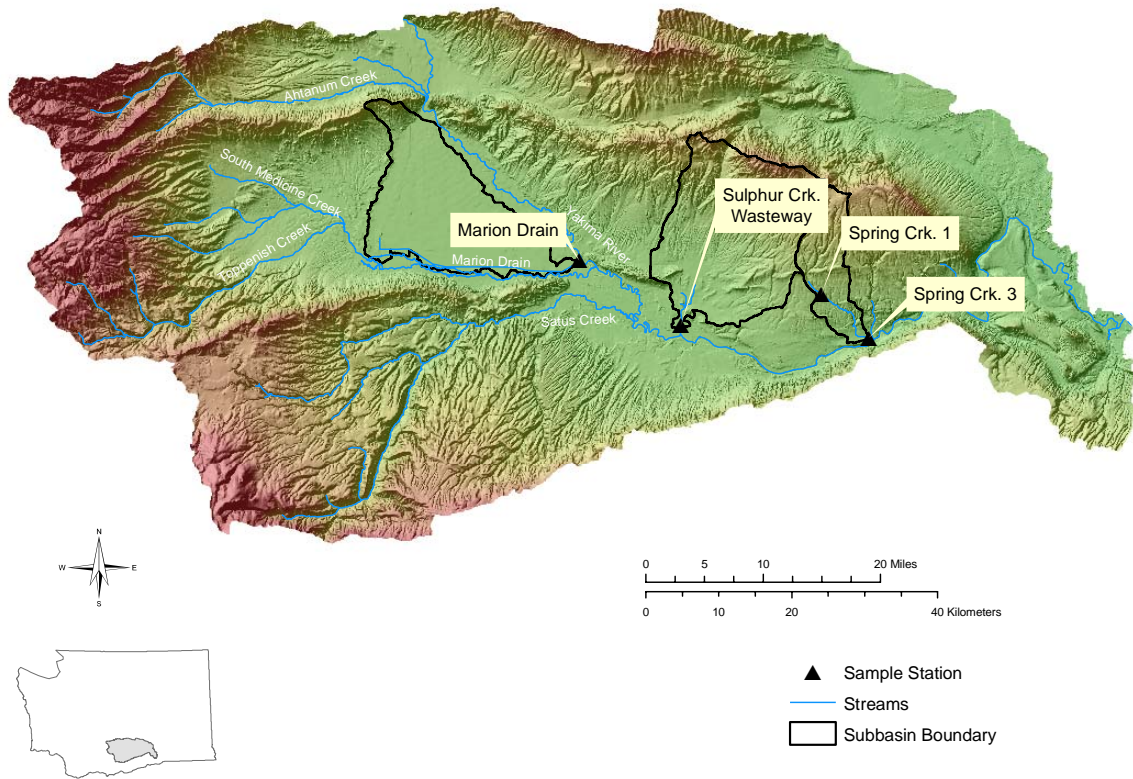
Ahtanum Creek

South Medicine Creek

Toppenish Creek

Marion Drain

Yakima River

Marion Drain

Satus Creek

Sulphur Crk. Wasteway

Spring Crk. 1

Spring Crk. 3

N
W E
S

0 5 10 20 Miles

0 10 20 40 Kilometers

Sample Station

Streams

Subbasin Boundary